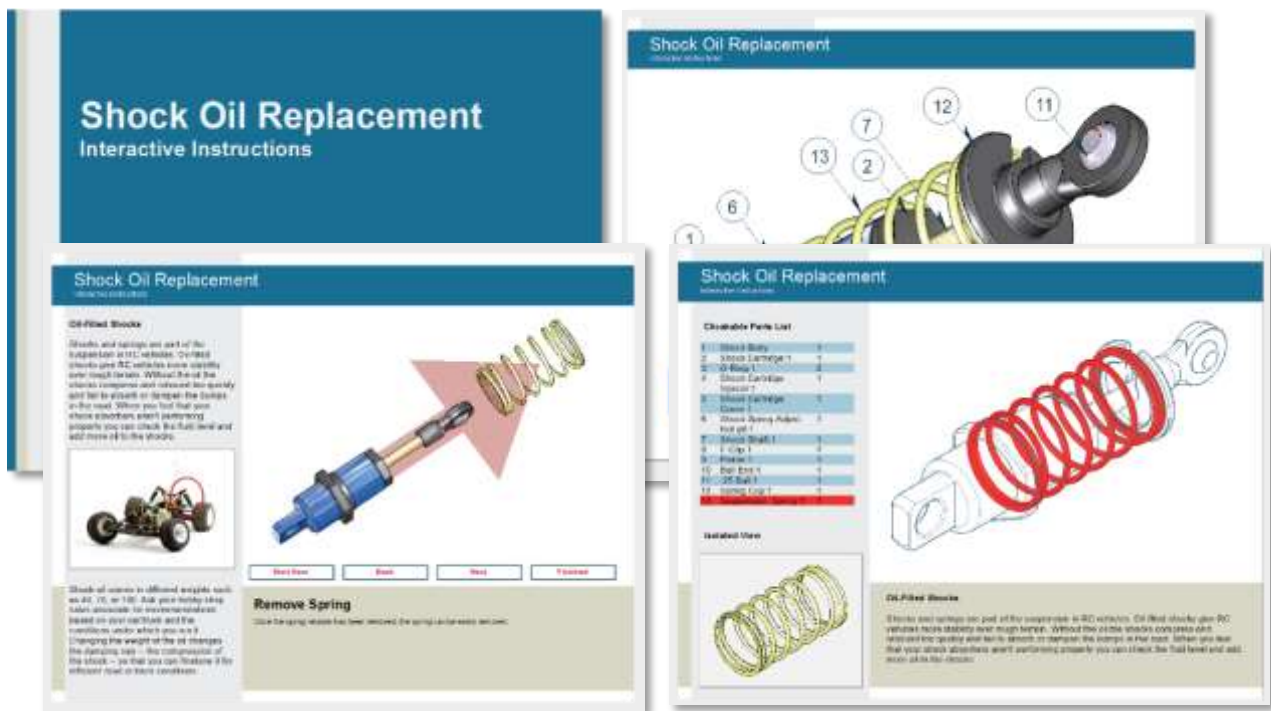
Shock Oil Replacement
Interactive Instructions

Shock Oil Replacement
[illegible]

12
11
7
13
2
6
1

Shock Oil Replacement
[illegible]

Oil-Filled Shocks

Shocks and springs are part of the suspension in RC vehicles. Oil-filled shocks give RC vehicles more stability over rough terrain. Without the oil the shocks compress and rebound too quickly and fail to absorb or dampen the bumps in the road. When you feel that your shock absorbers aren't performing properly you can check the fluid level and add more oil to the shocks.

Shock oil comes in different weights such as 40, 70, or 100. Ask your hobby shop sales associate for recommendations based on your car/truck and the conditions under which you use it. Changing the weight of the oil changes the damping rate — the compression of the shock — so that you can finetune it for different road or track conditions.

Start Over
Back
Next
Finished

Remove Spring

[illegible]

Shock Oil Replacement
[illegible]

Clickable Parts List

| | | |
|---|---|---|
| 1 | Shock Body | 1 |
| 2 | Shock Cartridge 1 | 1 |
| 3 | O-Ring 1 | 2 |
| 4 | Shock Cartridge Spacer 1 | 1 |
| 5 | Shock Cartridge Cover 1 | 1 |
| 6 | Shock Spring Adjus. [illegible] 1 | 1 |
| 7 | Shock Shaft 1 | 1 |
| 8 | E-Clip 1 | 1 |
| 9 | Piston 1 | 1 |
| 10 | Ball End 1 | 1 |
| 11 | .25 Ball 1 | 1 |
| 12 | Spring Cup 1 | 1 |
| 13 | Suspension Spring 1 | 1 |

Isolated View

Oil-Filled Shocks

Shocks and springs are part of the suspension in RC vehicles. Oil-filled shocks give RC vehicles more stability over rough terrain. Without the oil the shocks compress and rebound too quickly and fail to absorb or dampen the bumps in the road. When you feel that your shock absorbers aren't performing properly you can check the fluid level and add more oil to the shocks.